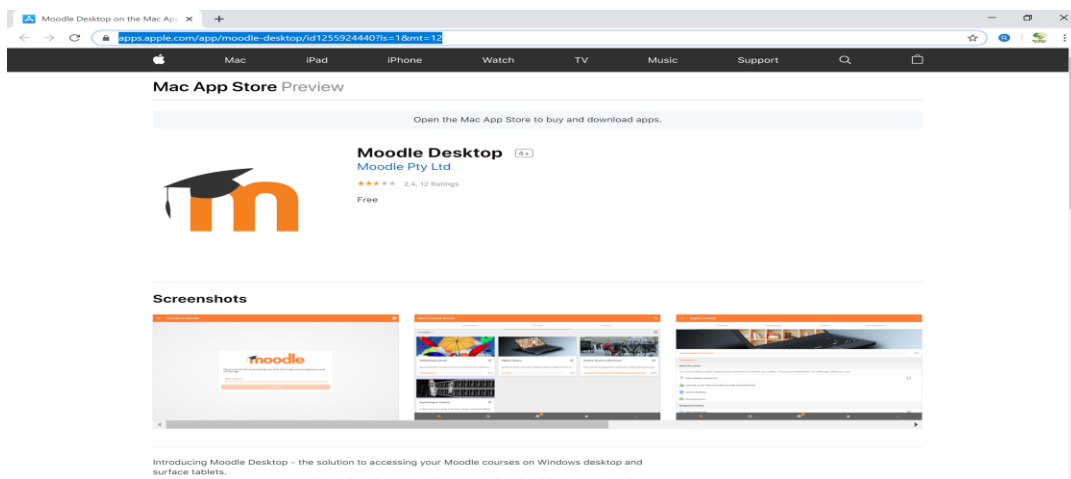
Moodle Desktop on the Mac App ×
+
apps.apple.com/app/moodle-desktop/id1255924440?ls=1&mt=12

Mac iPad iPhone Watch TV Music Support

Mac App Store Preview

Open the Mac App Store to buy and download apps.

Moodle Desktop 4+
Moodle Pty Ltd
2.4, 12 Ratings
Free

Screenshots

moodle

Introducing Moodle Desktop - the solution to accessing your Moodle courses on Windows desktop and surface tablets.